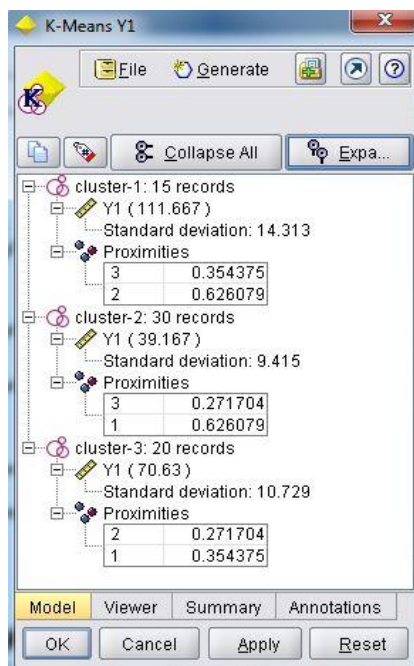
K-Means Y1

File Generate

Collapse All Expa...

cluster-1: 15 records
Y1 (111.667)
Standard deviation: 14.313
Proximities

| | |
|---|---|
| 3 | 0.354375 |
| 2 | 0.626079 |

cluster-2: 30 records
Y1 (39.167)
Standard deviation: 9.415
Proximities

| | |
|---|---|
| 3 | 0.271704 |
| 1 | 0.626079 |

cluster-3: 20 records
Y1 (70.63)
Standard deviation: 10.729
Proximities

| | |
|---|---|
| 2 | 0.271704 |
| 1 | 0.354375 |

Model Viewer Summary Annotations

OK Cancel Apply Reset